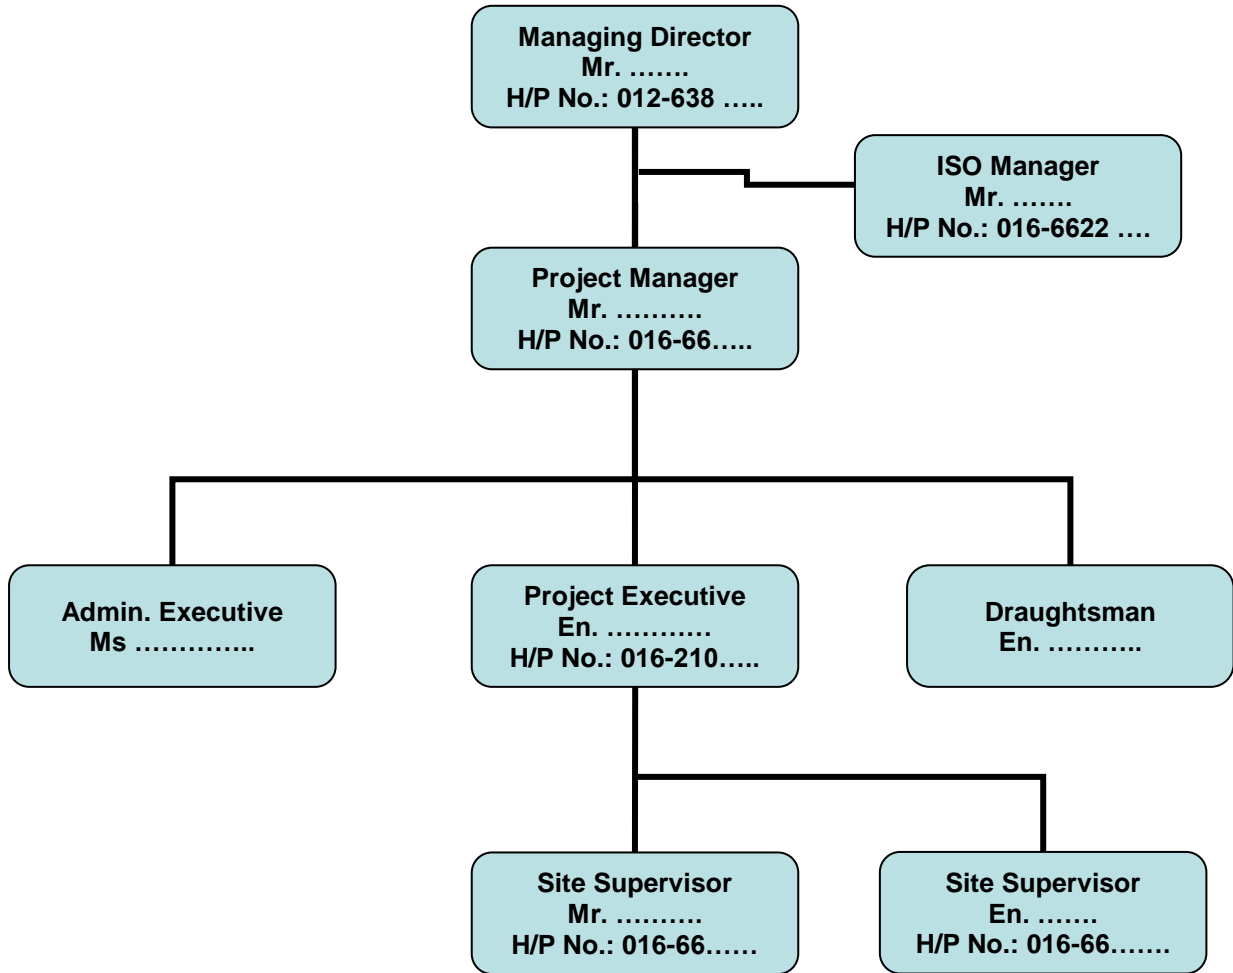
Managing Director
Mr. …….
H/P No.: 012-638 …..

ISO Manager
Mr. …….
H/P No.: 016-6622 ….

Project Manager
Mr. ……….
H/P No.: 016-66…..

Admin. Executive
Ms …………..

Project Executive
En. …………
H/P No.: 016-210…..

Draughtsman
En. ………..

Site Supervisor
Mr. ……….
H/P No.: 016-66……

Site Supervisor
En. …….
H/P No.: 016-66…….